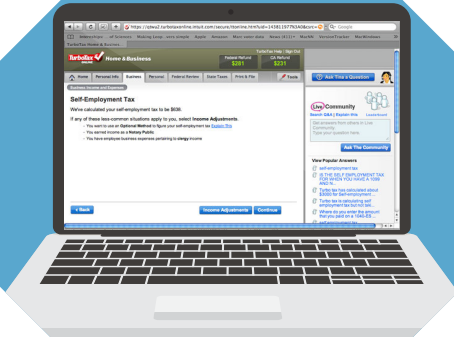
https://idewa2.turbotaxonline.intuit.com/secure/tioline.htm#fuid=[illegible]

Google

TurboTax Home & Business

TurboTax Home & Business

TurboTax Help | Sign Out

Federal Refund $281

GA Refund $231

Home | Personal Info | Business | Personal | Federal Review | State Taxes | Print & File

Tools

Ask This a Question

Business Income and Expenses

Self-Employment Tax

We've calculated your self-employment tax to be $636.

If any of these less-common situations apply to you, select Income Adjustments.

You want to use an Optional Method to figure your self-employment tax Explain This

You earned income as a Notary Public

You have employee business expenses pertaining to clergy income

Live Community

Search Q&A | Explain this | Leaderboard

Ask The Community

View Popular Answers

self-employment tax

IS THE SELF EMPLOYMENT TAX FOR WHEN YOU HAVE A 1099 AND...

Turbo tax has calculated about $3000 for Self-employment...

Turbo tax is calculating self employment tax but not tell...

Where do you enter the amount that you paid on a 1040-ES...

Back

Income Adjustments

Continue